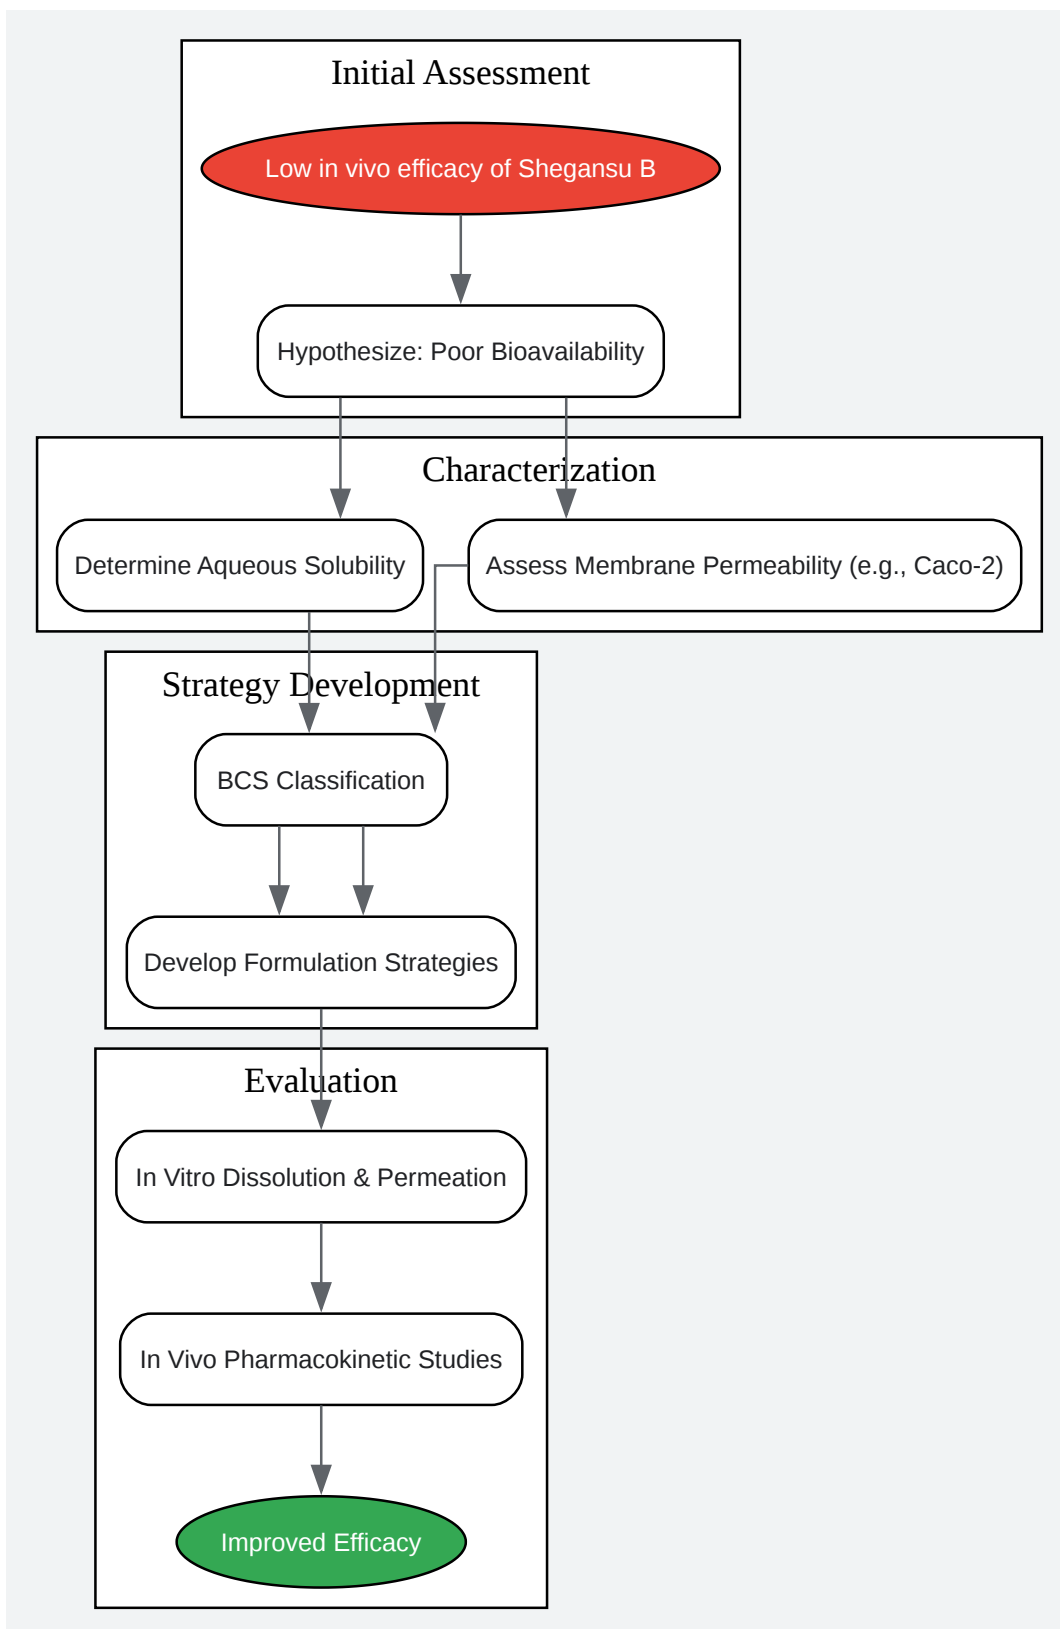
Initial Assessment

Low in vivo efficacy of Shegansu B

Hypothesize: Poor Bioavailability

Characterization

Determine Aqueous Solubility

Assess Membrane Permeability (e.g., Caco-2)

Strategy Development

BCS Classification

Develop Formulation Strategies

Evaluation

In Vitro Dissolution & Permeation

In Vivo Pharmacokinetic Studies

Improved Efficacy